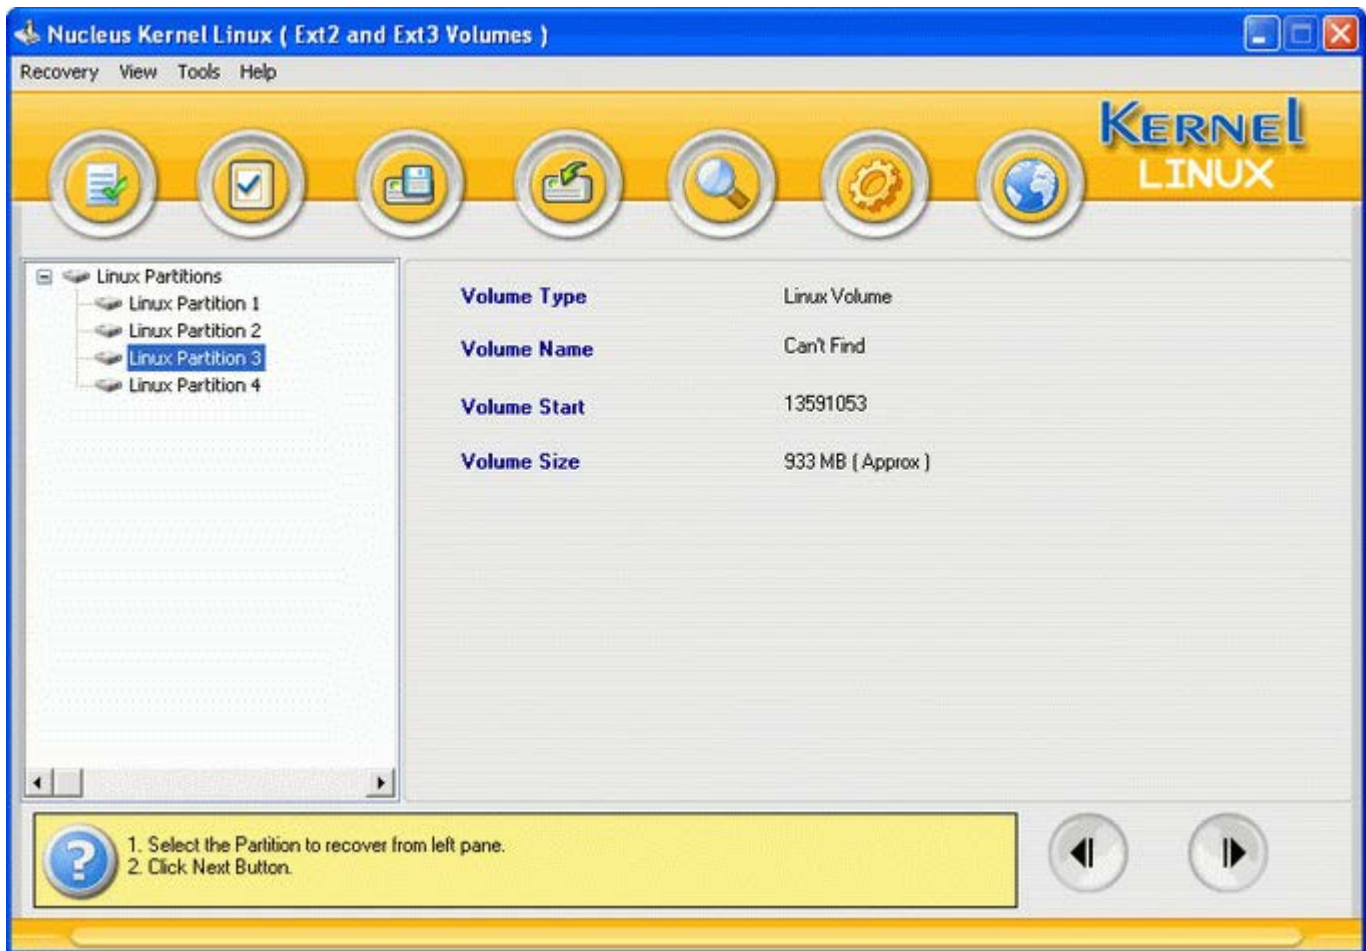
Nucleus Kernel Linux ( Ext2 and Ext3 Volumes )

Recovery View Tools Help

KERNEL LINUX

Linux Partitions
Linux Partition 1
Linux Partition 2
Linux Partition 3
Linux Partition 4

| | |
|---|---|
| Volume Type | Linux Volume |
| Volume Name | Can't Find |
| Volume Start | 13591053 |
| Volume Size | 933 MB ( Approx ) |

1. Select the Partition to recover from left pane.
2. Click Next Button.